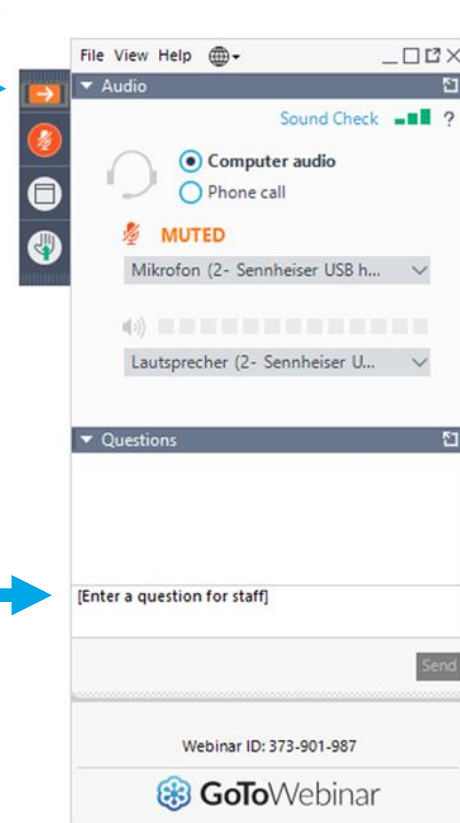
File View Help

Audio

Sound Check ?

Computer audio

Phone call

MUTED

Mikrofon (2- Sennheiser USB h...

Lautsprecher (2- Sennheiser U...

Questions

[Enter a question for staff]

Send

Webinar ID: 373-901-987

GoToWebinar